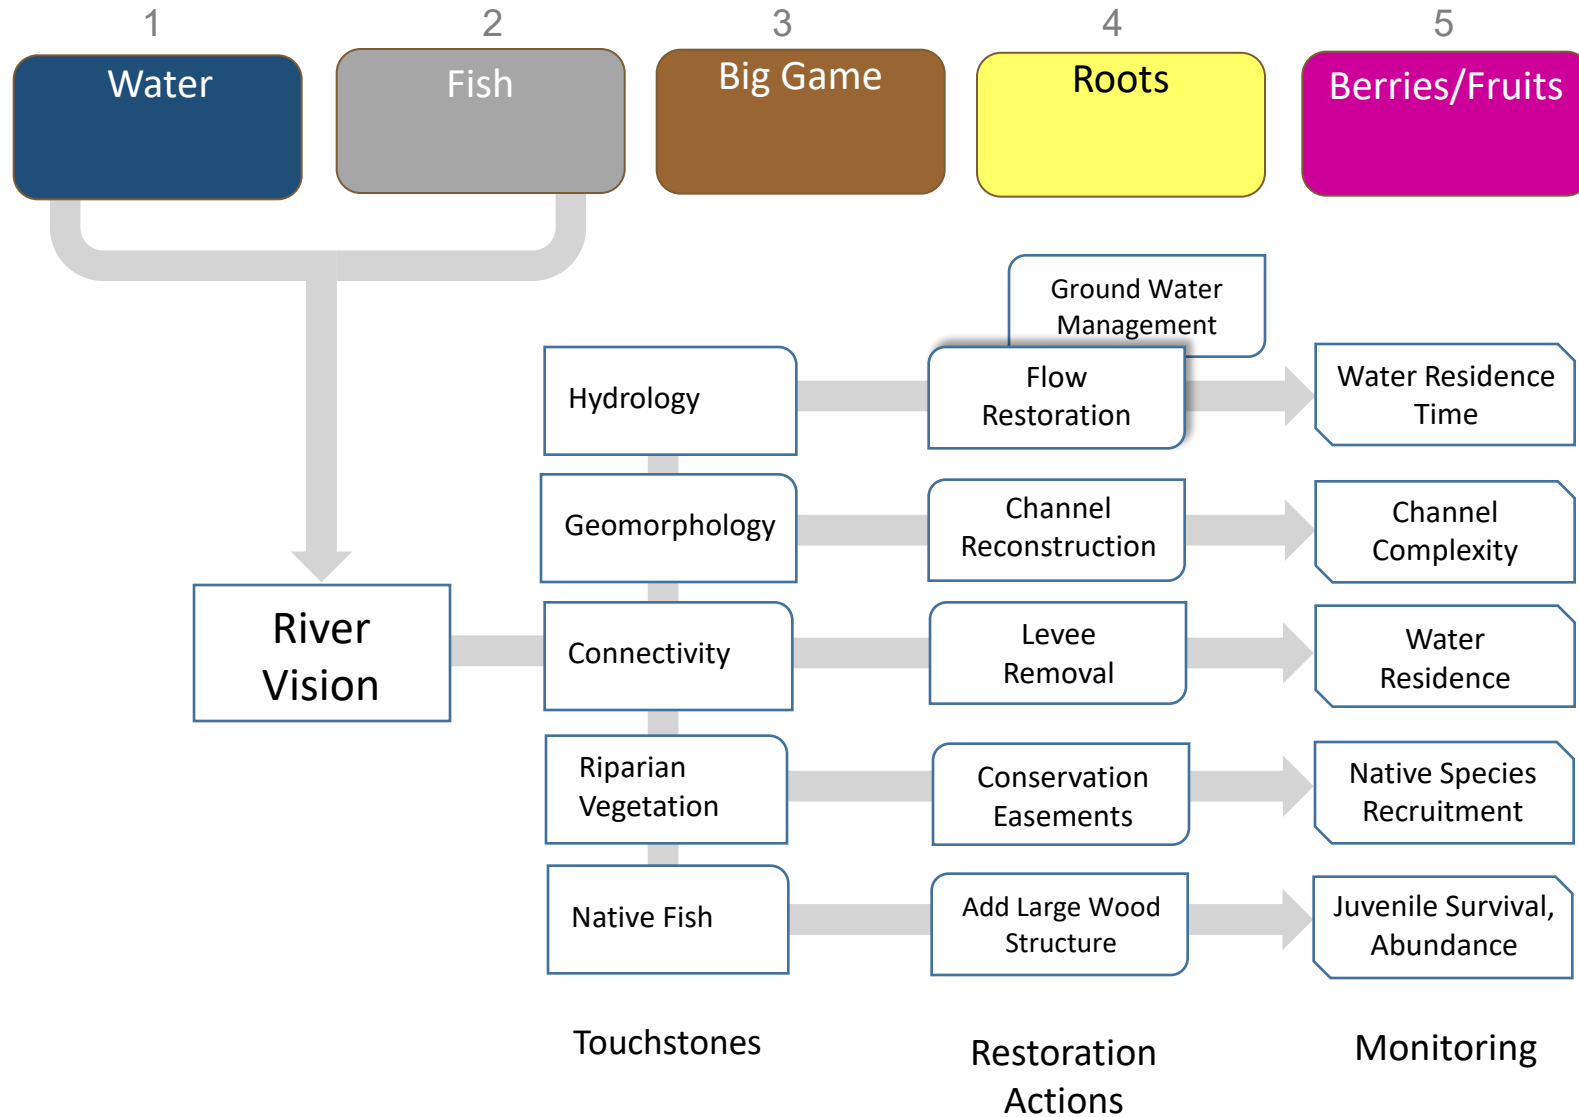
1
Water

2
Fish

3
Big Game

4
Roots

5
Berries/Fruits

River Vision

Hydrology

Geomorphology

Connectivity

Riparian Vegetation

Native Fish

Ground Water Management

Flow Restoration

Channel Reconstruction

Levee Removal

Conservation Easements

Add Large Wood Structure

Water Residence Time

Channel Complexity

Water Residence

Native Species Recruitment

Juvenile Survival, Abundance

Touchstones

Restoration Actions

Monitoring